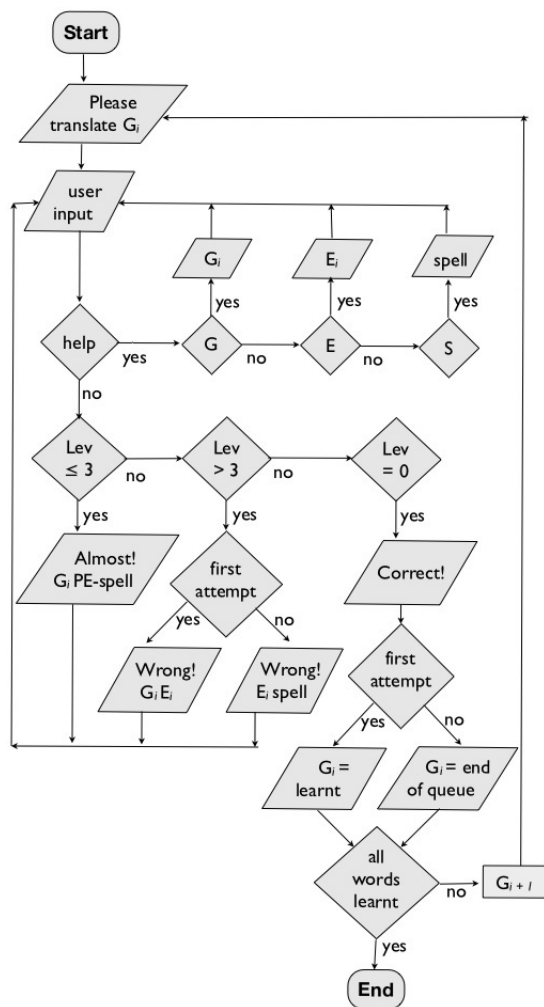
Start

Please translate $G_i$

user input

$G_i$

$E_i$

spell

yes

yes

yes

help

yes

G

no

E

no

S

no

Lev $\leq 3$

no

Lev $> 3$

no

Lev $= 0$

yes

yes

yes

Almost! $G_i$ PE-spell

first attempt

Correct!

yes

no

Wrong! $G_i$ $E_i$

Wrong! $E_i$ spell

first attempt

yes

no

$G_i$ = learnt

$G_i$ = end of queue

all words learnt

no

$G_{i+1}$

yes

End